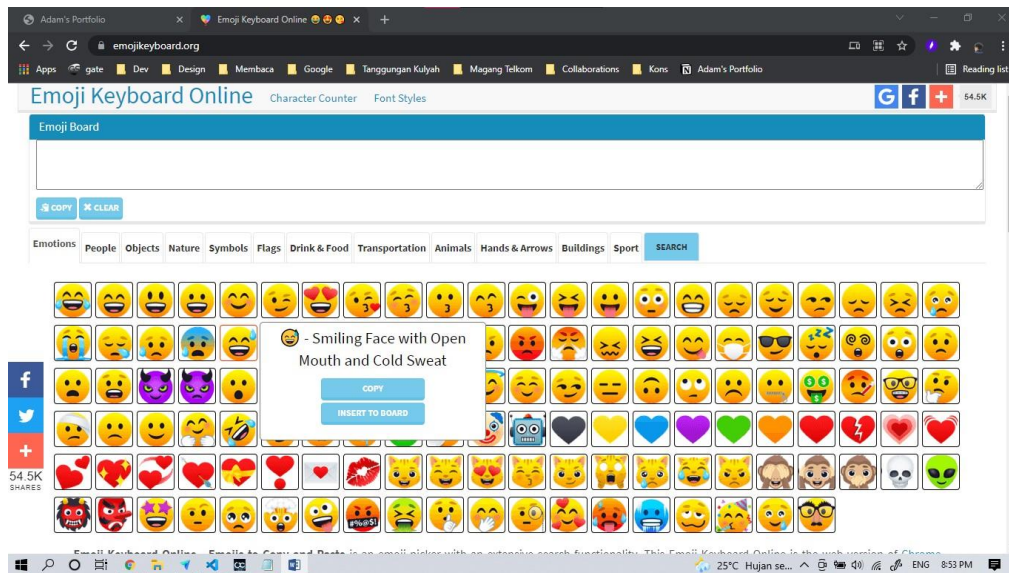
Adam's Portfolio
Emoji Keyboard Online 😁😍😆
emojikeyboard.org
Apps gate Dev Design Membaca Google Tanggungan Kulyah Magang Telkom Collaborations Kons Adam's Portfolio
Reading list
Emoji Keyboard Online Character Counter Font Styles
54.5K
Emoji Board
COPY CLEAR
Emotions People Objects Nature Symbols Flags Drink & Food Transportation Animals Hands & Arrows Buildings Sport SEARCH
😅 - Smiling Face with Open Mouth and Cold Sweat
COPY
INSERT TO BOARD
#%@$!
54.5K SHARES
Emoji Keyboard Online - Emojis to Copy and Paste is an emoji picker with an extensive search functionality. This Emoji Keyboard Online is the web version of Chrome
25°C Hujan se... ENG 8:53 PM